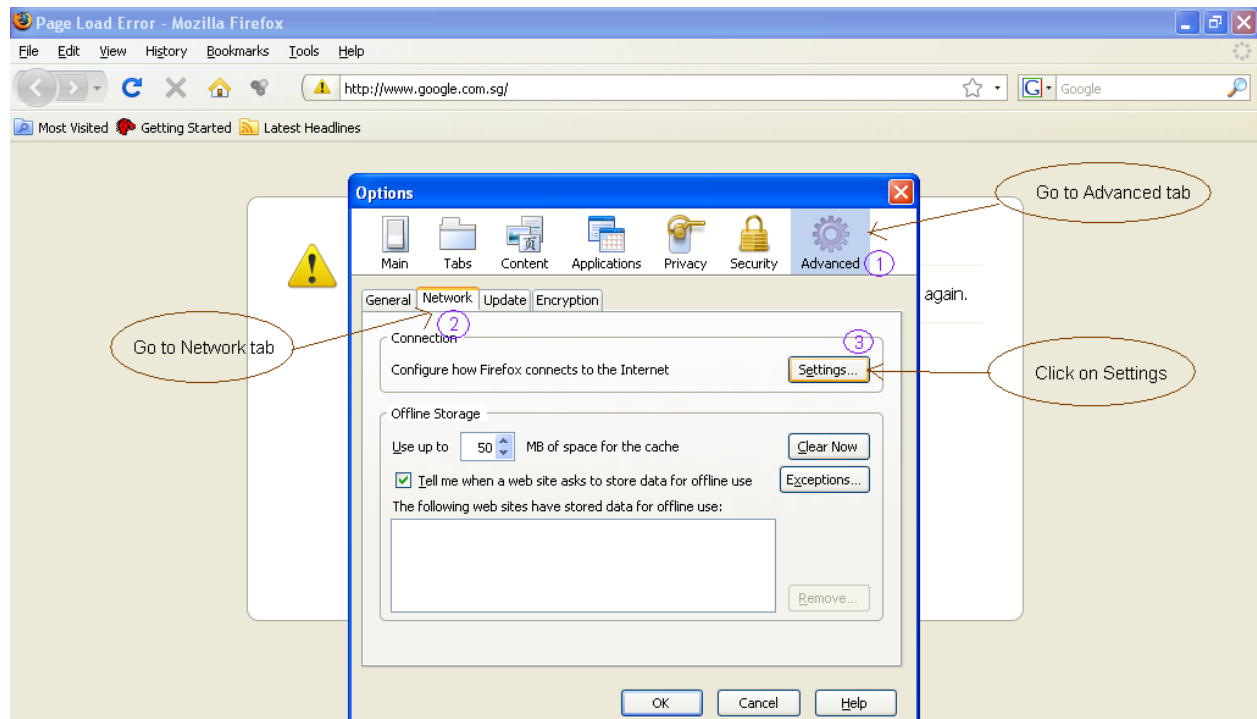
Page Load Error - Mozilla Firefox

File Edit View History Bookmarks Tools Help

http://www.google.com.sg/

Google

Most Visited Getting Started Latest Headlines

Options

Main Tabs Content Applications Privacy Security Advanced

1

Go to Advanced tab

General Network Update Encryption

2

Go to Network tab

again.

Connection

3

Configure how Firefox connects to the Internet

Settings...

Click on Settings

Offline Storage

Use up to 50 MB of space for the cache

Clear Now

Tell me when a web site asks to store data for offline use

Exceptions...

The following web sites have stored data for offline use:

Remove...

OK Cancel Help